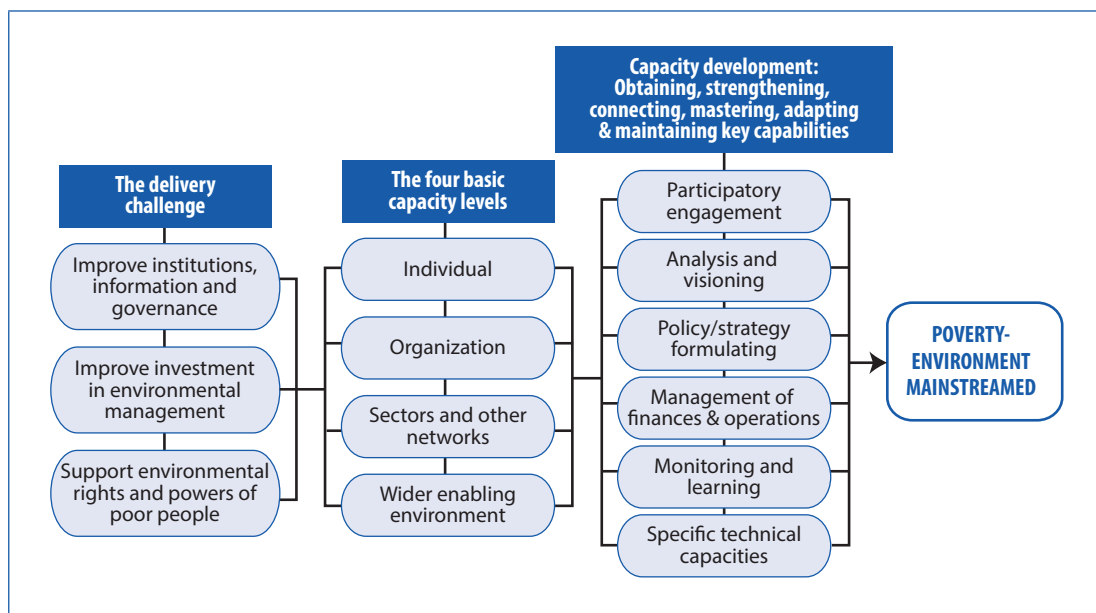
Capacity development: Obtaining, strengthening, connecting, mastering, adapting & maintaining key capabilities

The delivery challenge

Improve institutions, information and governance

Improve investment in environmental management

Support environmental rights and powers of poor people

The four basic capacity levels

Individual

Organization

Sectors and other networks

Wider enabling environment

Participatory engagement

Analysis and visioning

Policy/strategy formulating

Management of finances & operations

Monitoring and learning

Specific technical capacities

POVERTY-ENVIRONMENT MAINSTREAMED